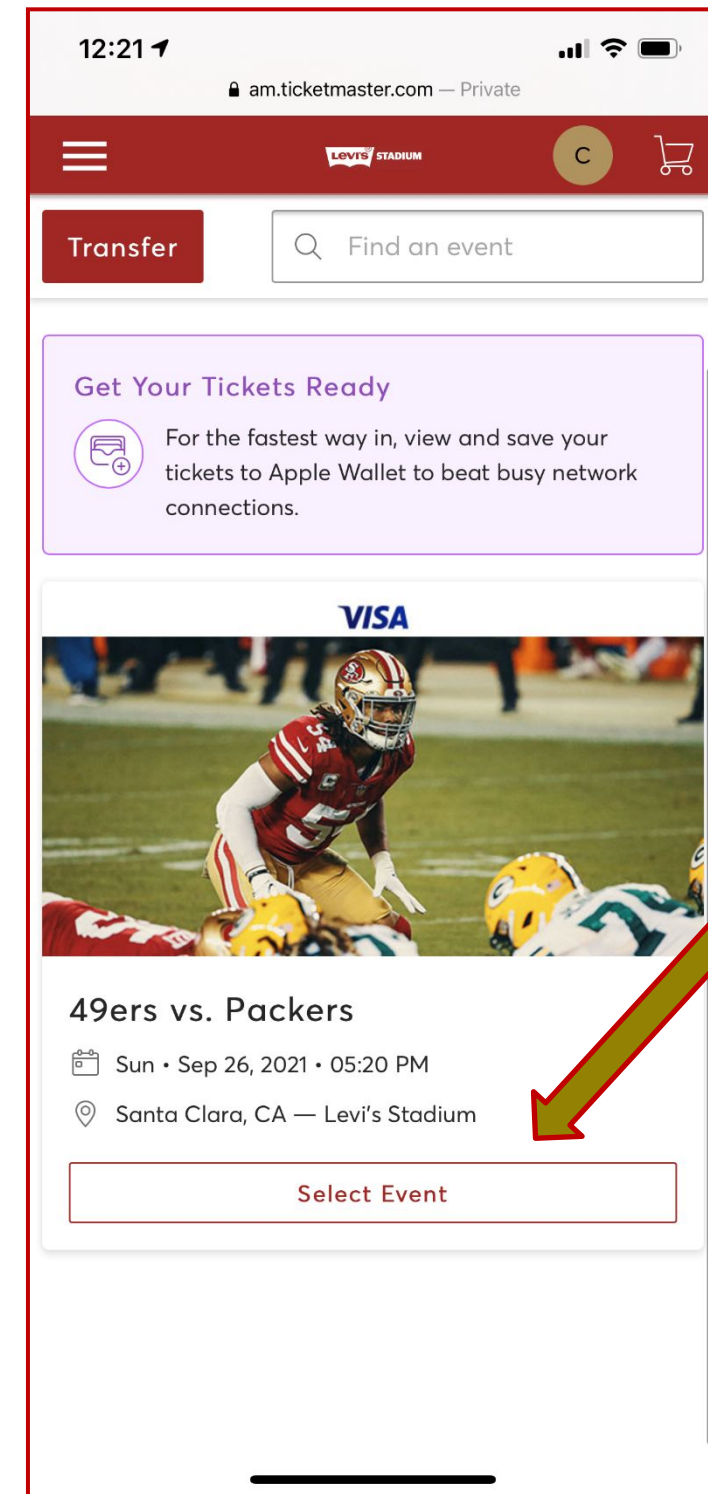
12:21

am.ticketmaster.com — Private

Levi's STADIUM

C

Transfer

Find an event

Get Your Tickets Ready

For the fastest way in, view and save your tickets to Apple Wallet to beat busy network connections.

VISA

49ers vs. Packers

Sun • Sep 26, 2021 • 05:20 PM

Santa Clara, CA — Levi's Stadium

Select Event